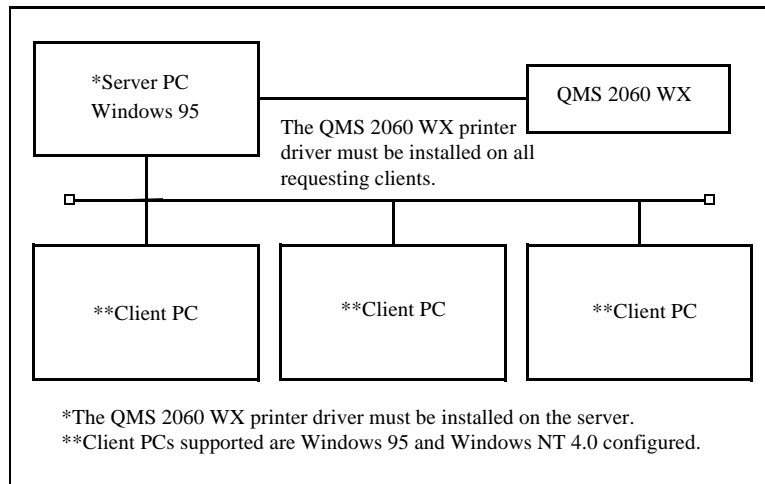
*Server PC
Windows 95

QMS 2060 WX

The QMS 2060 WX printer driver must be installed on all requesting clients.

**Client PC

**Client PC

**Client PC

*The QMS 2060 WX printer driver must be installed on the server.
**Client PCs supported are Windows 95 and Windows NT 4.0 configured.